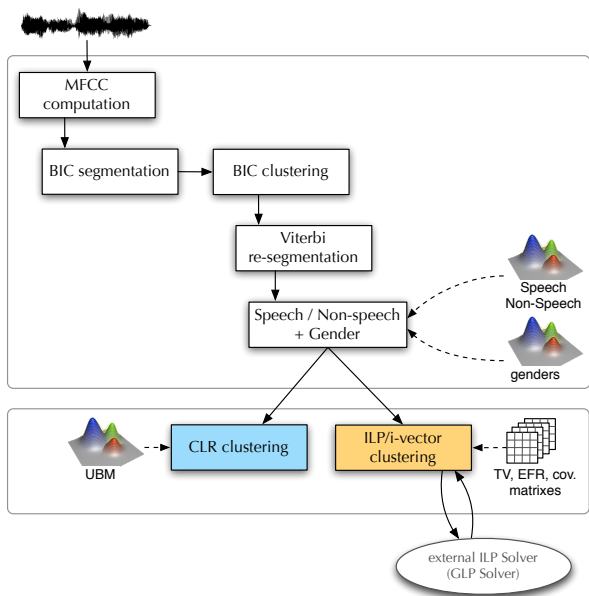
MFCC computation

BIC segmentation

BIC clustering

Viterbi re-segmentation

Speech / Non-speech + Gender

Speech Non-Speech

genders

UBM

CLR clustering

ILP/i-vector clustering

TV, EFR, cov. matrixes

external ILP Solver (GLP Solver)